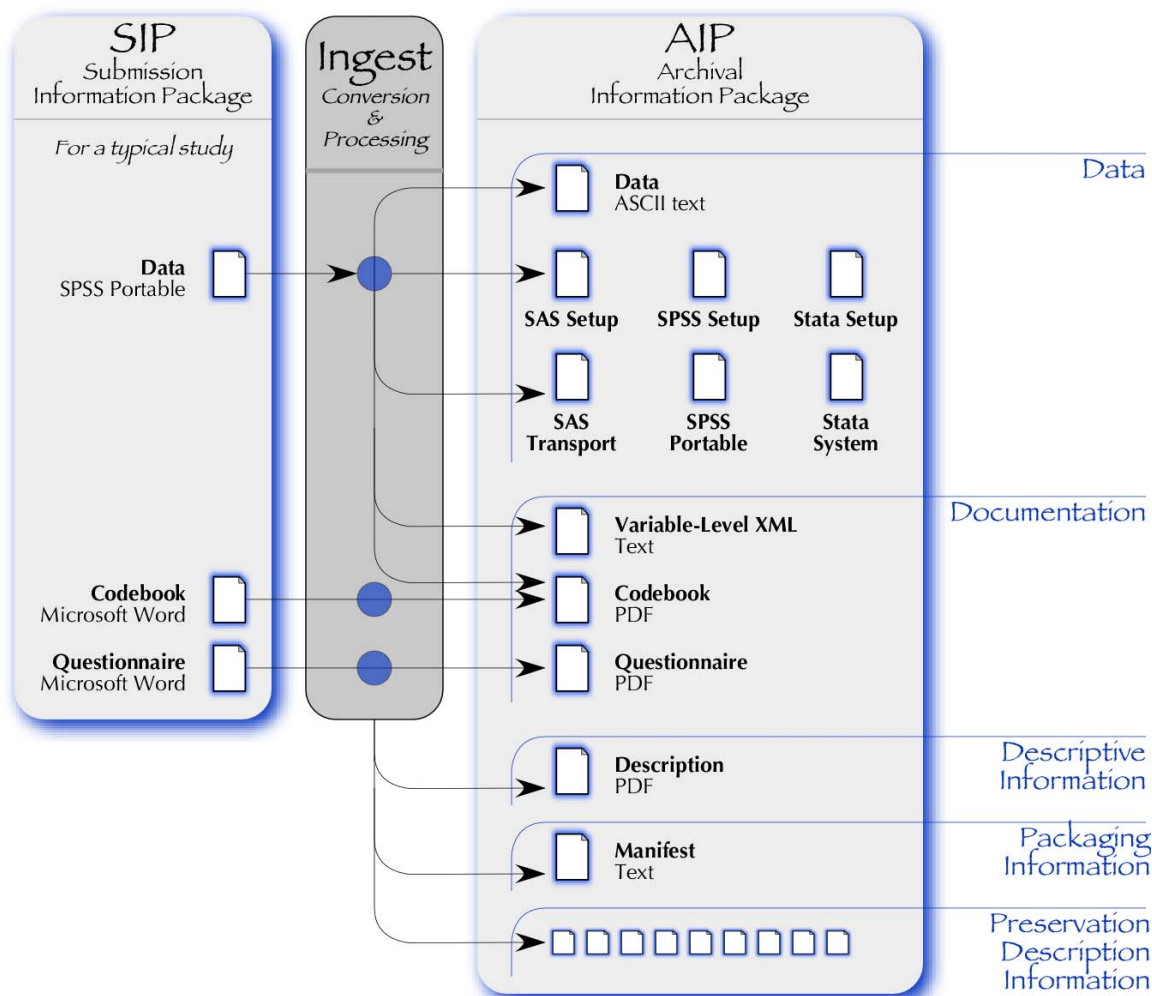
SIP
Submission Information Package

For a typical study

Data
SPSS Portable

Codebook
Microsoft Word

Questionnaire
Microsoft Word

Ingest
Conversion & Processing

AIP
Archival Information Package

Data

Data
ASCII text

SAS Setup

SPSS Setup

Stata Setup

SAS Transport

SPSS Portable

Stata System

Documentation

Variable-Level XML
Text

Codebook
PDF

Questionnaire
PDF

Descriptive Information

Description
PDF

Packaging Information

Manifest
Text

Preservation Description Information